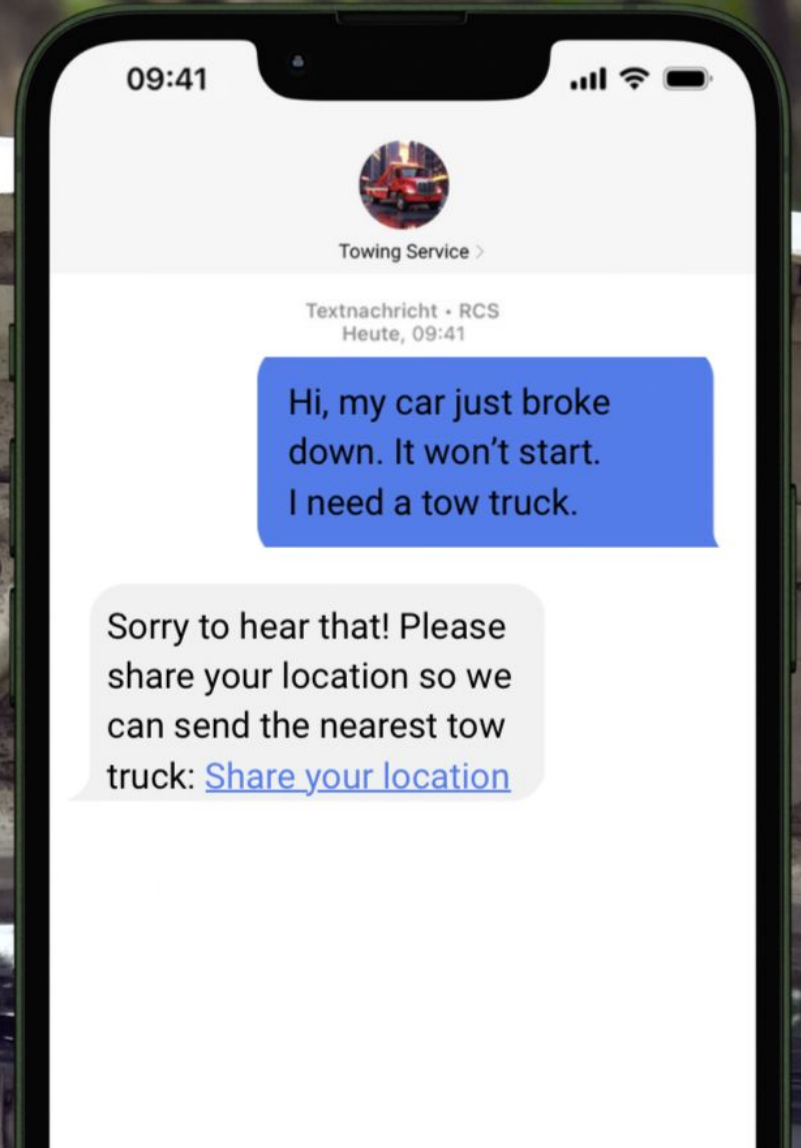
09:41

Towing Service >

Textnachricht • RCS
Heute, 09:41

Hi, my car just broke down. It won't start. I need a tow truck.

Sorry to hear that! Please share your location so we can send the nearest tow truck: Share your location